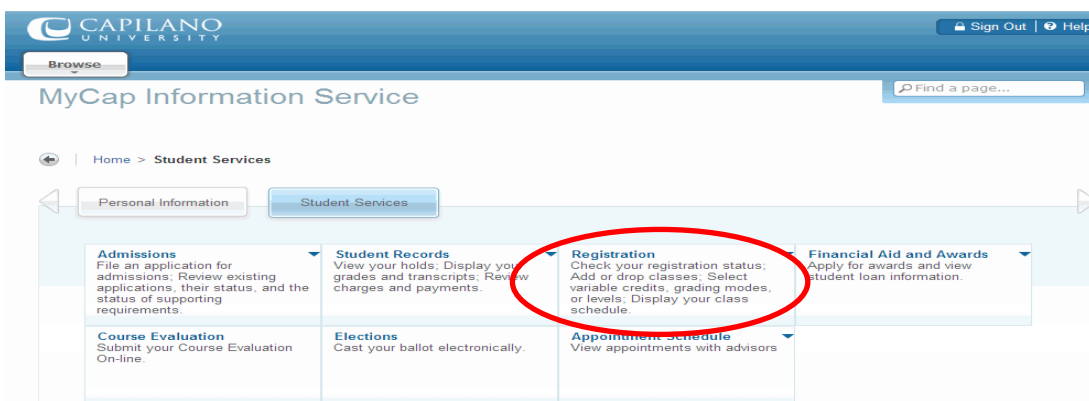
CAPILANO UNIVERSITY

Sign Out | Help

Browse

MyCap Information Service

Find a page...

Home > Student Services

Personal Information

Student Services

Admissions
File an application for admissions; Review existing applications, their status, and the status of supporting requirements.

Student Records
View your holds; Display your grades and transcripts; Review charges and payments.

Registration
Check your registration status; Add or drop classes; Select variable credits, grading modes, or levels; Display your class schedule.

Financial Aid and Awards
Apply for awards and view student loan information.

Course Evaluation
Submit your Course Evaluation On-line.

Elections
Cast your ballot electronically.

Appointment Schedule
View appointments with advisors